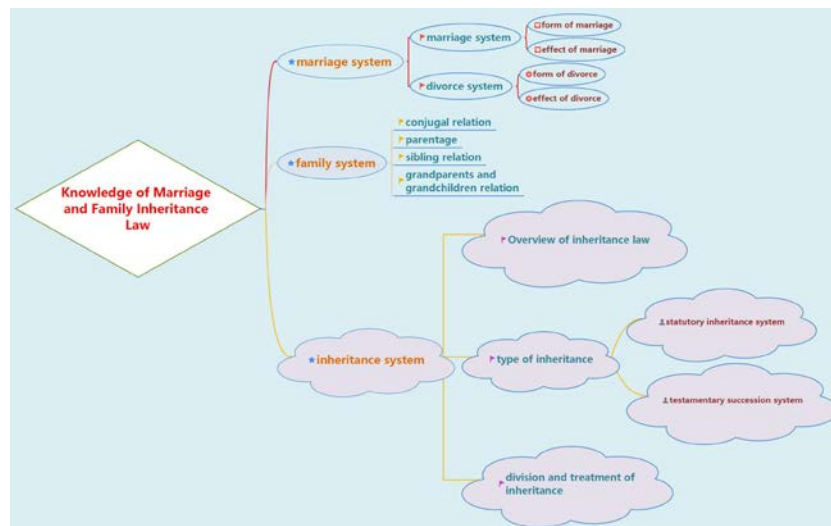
Knowledge of Marriage and Family Inheritance Law

marriage system

marriage system

form of marriage

effect of marriage

divorce system

form of divorce

effect of divorce

family system

conjugal relation

parentage

sibling relation

grandparents and grandchildren relation

inheritance system

Overview of inheritance law

type of inheritance

statutory inheritance system

testamentary succession system

division and treatment of inheritance